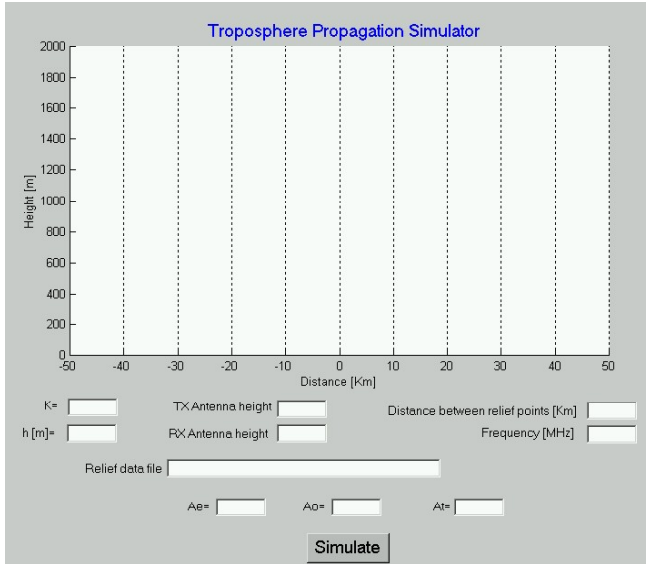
Troposphere Propagation Simulator

2000
1800
1600
1400
1200
1000
800
600
400
200
0

Height [m]

-50 -40 -30 -20 -10 0 10 20 30 40 50

Distance [Km]

K=
TX Antenna height
Distance between relief points [Km]
h [m]=
RX Antenna height
Frequency [MHz]

Relief data file

Ae=
Ao=
At=

Simulate